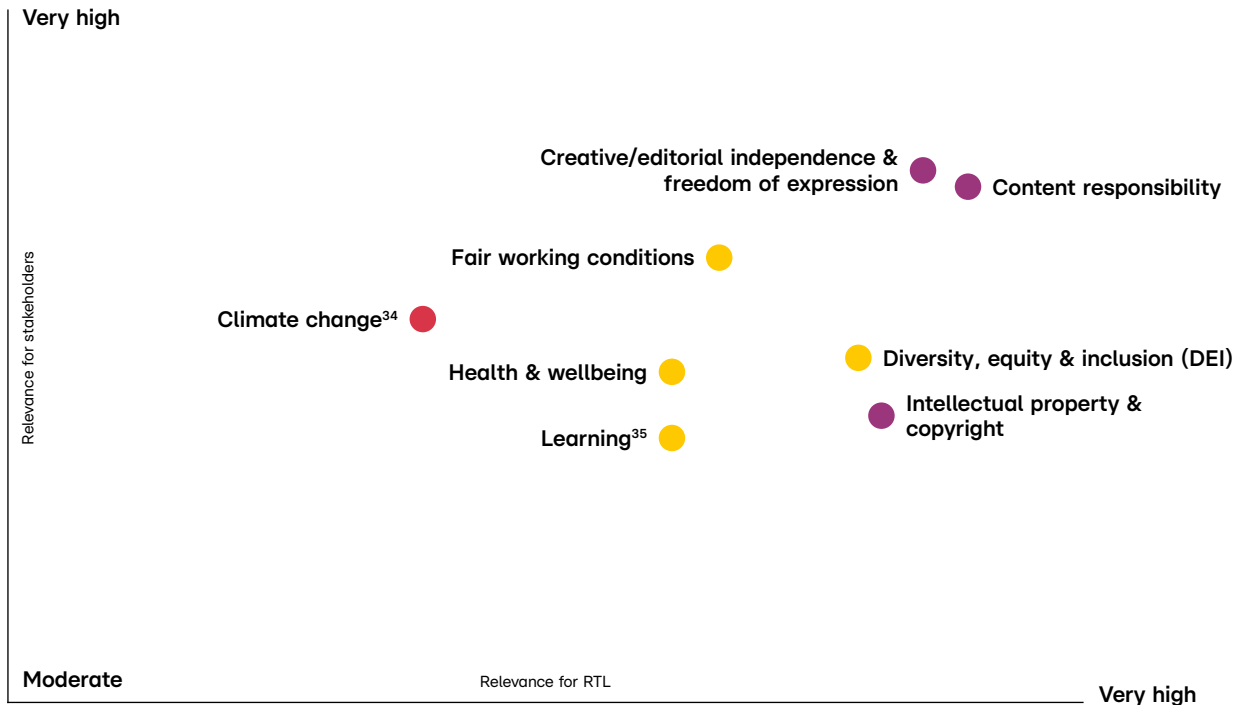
Very high

Relevance for stakeholders

Creative/editorial independence & freedom of expression

Content responsibility

Fair working conditions

Climate change$^{34}$

Diversity, equity & inclusion (DEI)

Health & wellbeing

Intellectual property & copyright

Learning$^{35}$

Moderate

Relevance for RTL

Very high